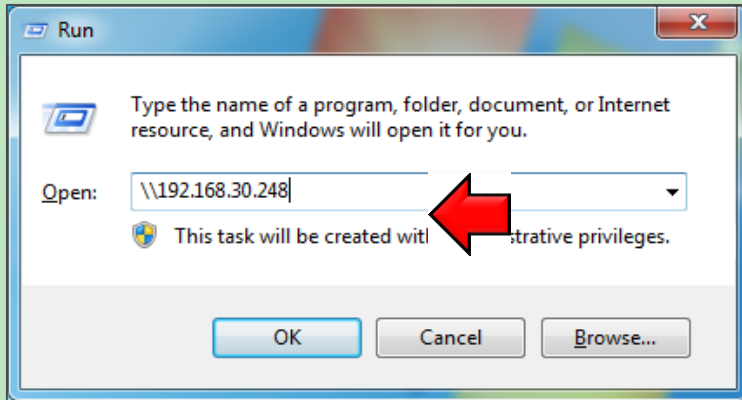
Run

Type the name of a program, folder, document, or Internet resource, and Windows will open it for you.

Open: \\192.168.30.248

This task will be created wit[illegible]strative privileges.

OK

Cancel

Browse...